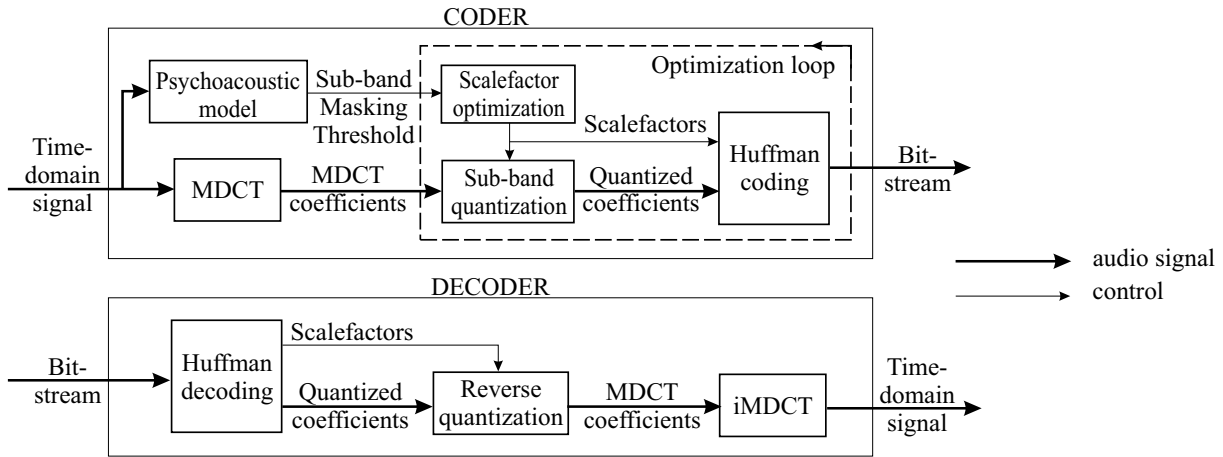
CODER

Optimization loop

Psychoacoustic model

Sub-band Masking Threshold

Scalefactor optimization

Scalefactors

Time-domain signal

MDCT

MDCT coefficients

Sub-band quantization

Quantized coefficients

Huffman coding

Bit-stream

audio signal

control

DECODER

Scalefactors

Bit-stream

Huffman decoding

Quantized coefficients

Reverse quantization

MDCT coefficients

iMDCT

Time-domain signal